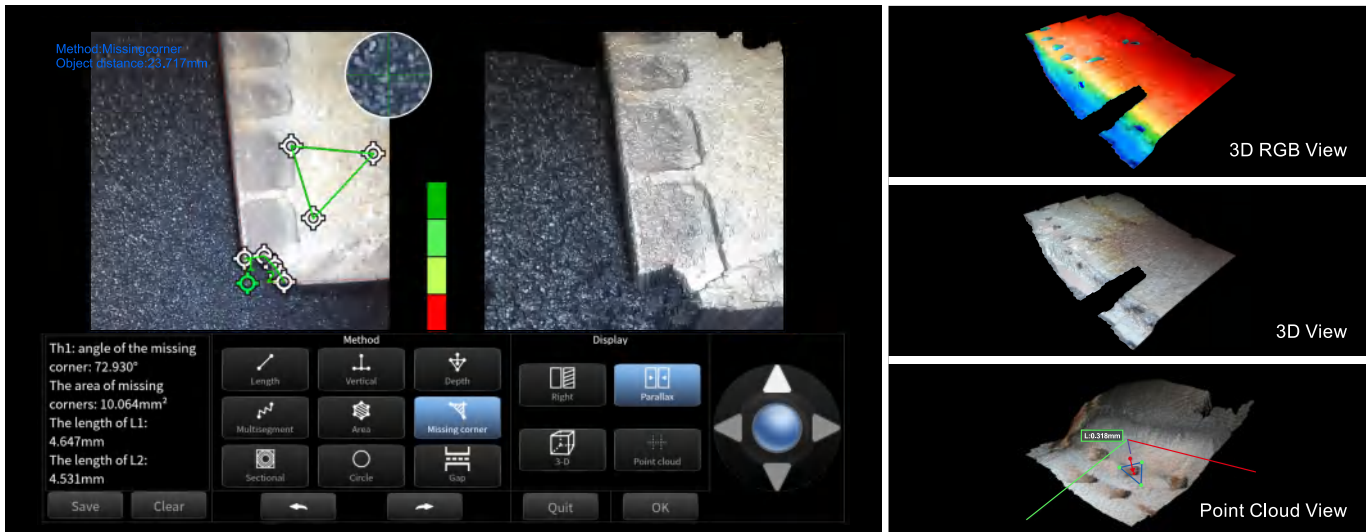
Method:Missingcorner
Object distance:23.717mm

Th1: angle of the missing corner: 72.930°
The area of missing corners: 10.064mm²
The length of L1: 4.647mm
The length of L2: 4.531mm

Method

Length
Vertical
Depth
Multisegment
Area
Missing corner
Sectional
Circle
Gap

Display

Right
Parallax
3-D
Point cloud

Save
Clear
Quit
OK

3D RGB View

3D View

L:0.318mm
Point Cloud View